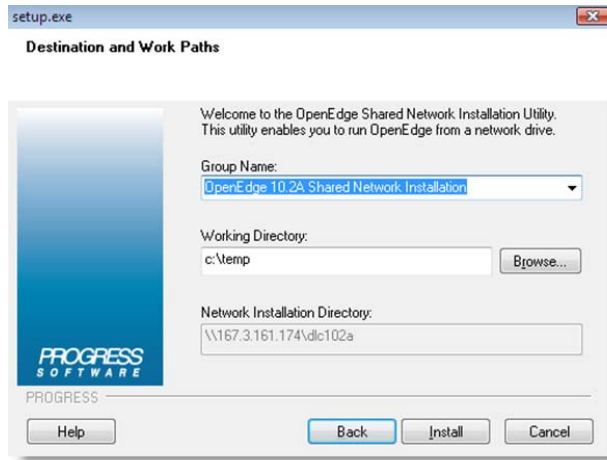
setup.exe

Destination and Work Paths

Welcome to the OpenEdge Shared Network Installation Utility. This utility enables you to run OpenEdge from a network drive.

Group Name:

OpenEdge 10.2A Shared Network Installation

Working Directory:

c:\temp

Browse...

Network Installation Directory:

\\167.3.161.174\dlc102a

PROGRESS SOFTWARE

PROGRESS

Help

Back

Install

Cancel